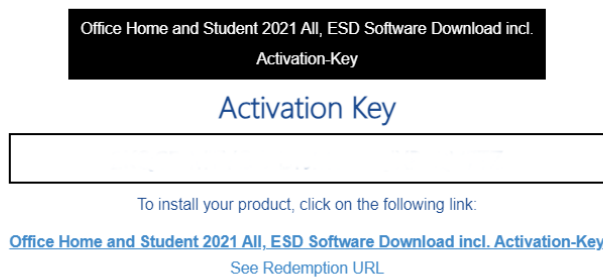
Office Home and Student 2021 All, ESD Software Download incl. Activation-Key

Activation Key

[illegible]

To install your product, click on the following link:

Office Home and Student 2021 All, ESD Software Download incl. Activation-Key

See Redemption URL